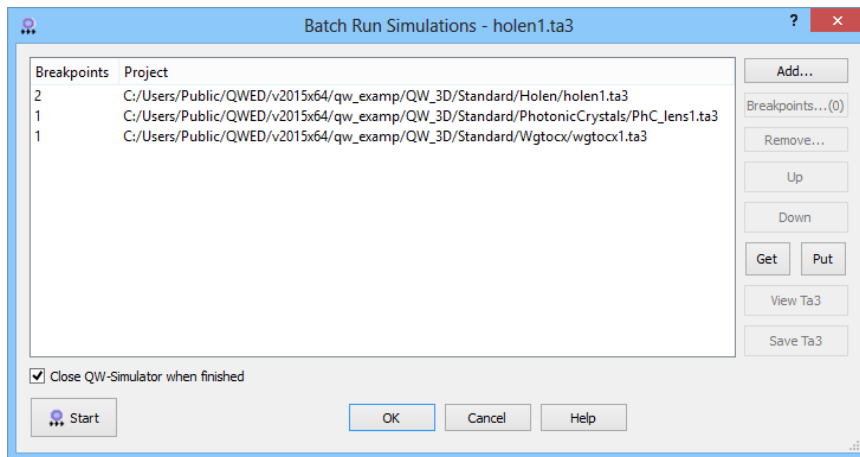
Batch Run Simulations - holen1.ta3

?

| Breakpoints | Project |
|---|---|
| 2 | C:/Users/Public/QWED/v2015x64/qw_examp/QW_3D/Standard/Holen/holen1.ta3 |
| 1 | C:/Users/Public/QWED/v2015x64/qw_examp/QW_3D/Standard/PhotonicCrystals/PhC_lens1.ta3 |
| 1 | C:/Users/Public/QWED/v2015x64/qw_examp/QW_3D/Standard/Wgtocx/wgtocx1.ta3 |

Add...
Breakpoints...(0)
Remove...
Up
Down
Get
Put
View Ta3
Save Ta3

Close QW-Simulator when finished

Start
OK
Cancel
Help